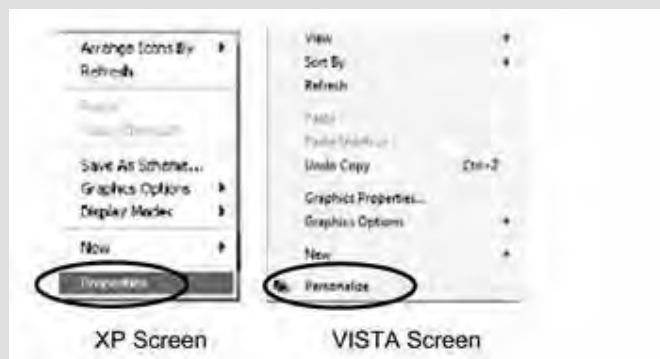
Arrange Icons By
Refresh
Paste
Paste Shortcut
Save As Scheme...
Graphics Options
Display Modes
New
Properties

View
Sort By
Refresh
Paste
Paste Shortcut
Undo Copy Ctrl+Z
Graphics Properties...
Graphics Options
New
Personalize

XP Screen VISTA Screen